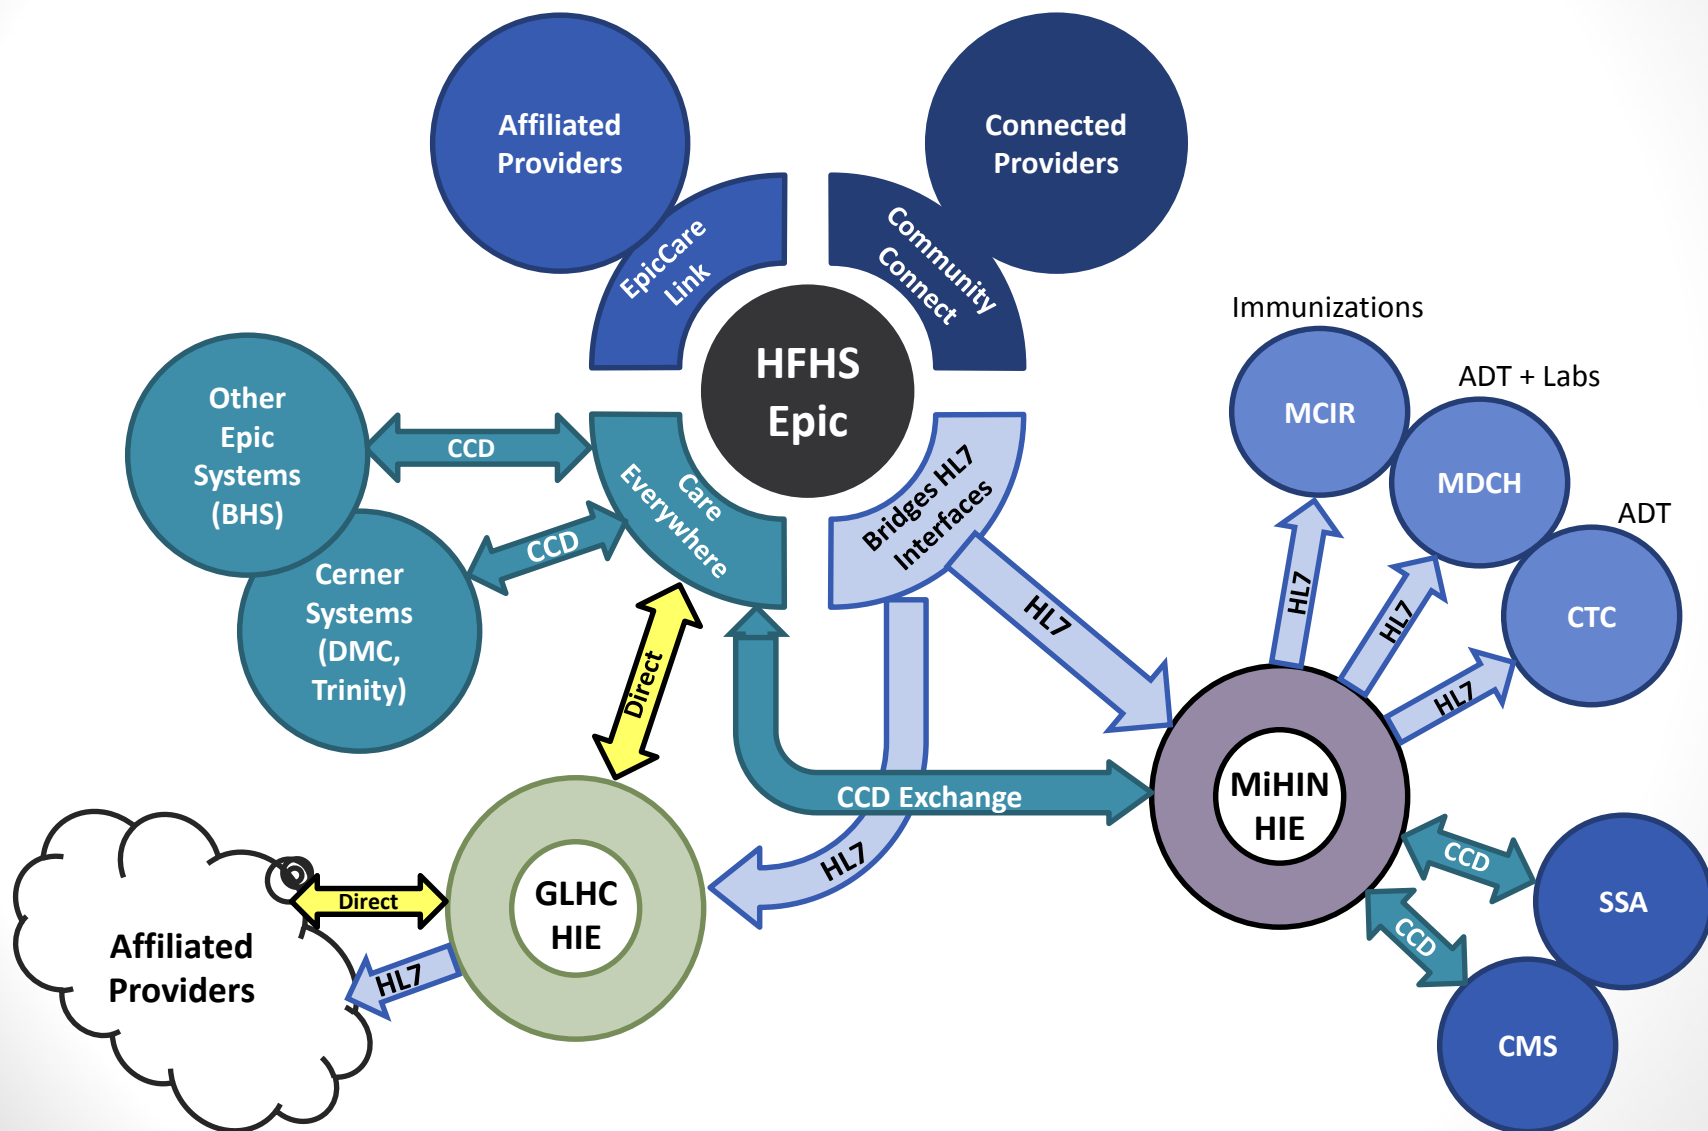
Affiliated Providers

Connected Providers

EpicCare Link

Community Connect

HFHS Epic

Immunizations

ADT + Labs

ADT

MCIR

MDCH

CTC

Other Epic Systems (BHS)

CCD

Care Everywhere

Bridges HL7 Interfaces

CCD

Cerner Systems (DMC, Trinity)

HL7

HL7

HL7

HL7

Direct

MiHIN HIE

CCD Exchange

HL7

CCD

SSA

CCD

Direct

GLHC HIE

Affiliated Providers

HL7

CMS